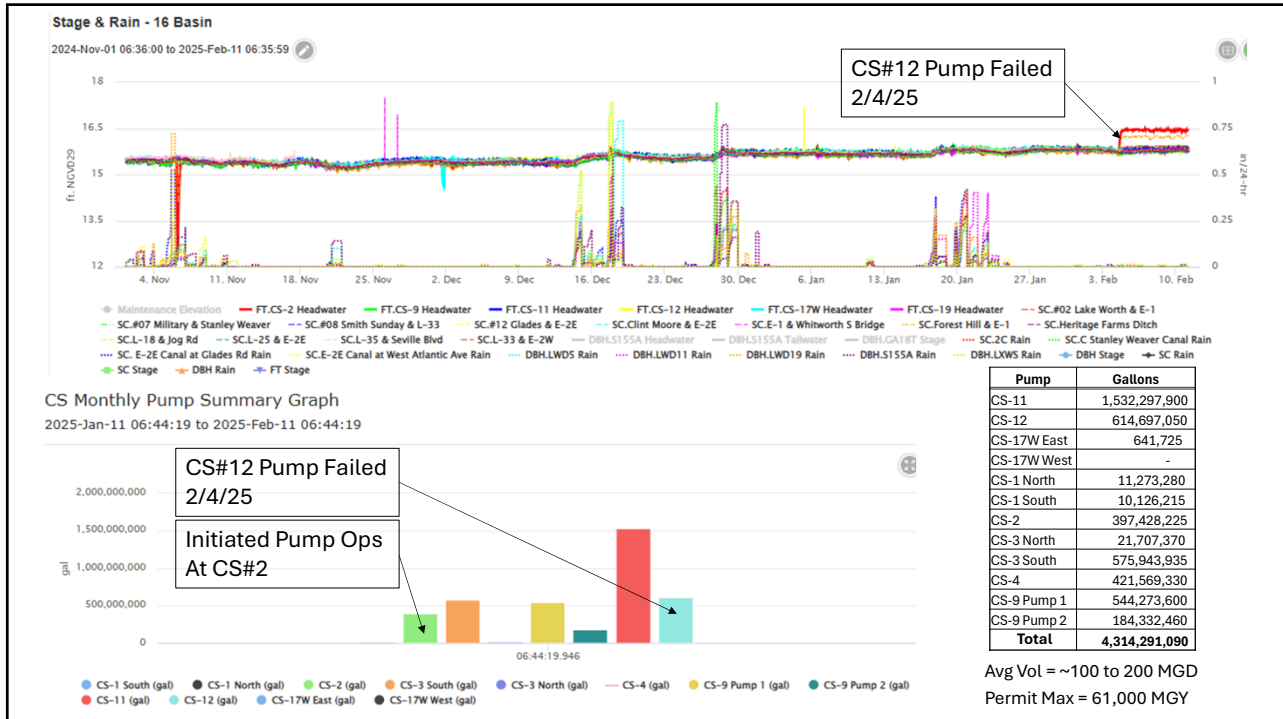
Stage & Rain - 16 Basin

2024-Nov-01 06:36:00 to 2025-Feb-11 06:35:59

CS#12 Pump Failed
2/4/25

18
16.5
15
13.5
12

ft. NGVD29

1
0.75
0.5
0.25
0

in/24-hr

4. Nov 11. Nov 18. Nov 25. Nov 2. Dec 9. Dec 16. Dec 23. Dec 30. Dec 6. Jan 13. Jan 20. Jan 27. Jan 3. Feb 10. Feb

Maintenance Elevation FT.CS-2 Headwater FT.CS-9 Headwater FT.CS-11 Headwater FT.CS-12 Headwater FT.CS-17W Headwater FT.CS-19 Headwater SC.#02 Lake Worth & E-1 SC.#07 Military & Stanley Weaver SC.#08 Smith Sunday & L-33 SC.#12 Glades & E-2E SC.Clint Moore & E-2E SC.E-1 & Whitworth S Bridge SC.Forest Hill & E-1 SC.Heritage Farms Ditch SC.L-18 & Jog Rd SC.L-25 & E-2E SC.L-35 & Seville Blvd SC.L-33 & E-2W DBH.S155A Headwater DBH.S155A Tailwater DBH.GA18T Stage SC.2C Rain SC.C Stanley Weaver Canal Rain SC. E-2E Canal at Glades Rd Rain SC.E-2E Canal at West Atlantic Ave Rain DBH.LWD5 Rain DBH.LWD11 Rain DBH.LWD19 Rain DBH.S155A Rain DBH.LXWS Rain DBH Stage SC Rain SC Stage DBH Rain FT Stage

CS Monthly Pump Summary Graph
2025-Jan-11 06:44:19 to 2025-Feb-11 06:44:19

CS#12 Pump Failed
2/4/25

Initiated Pump Ops
At CS#2

2,000,000,000
1,500,000,000
1,000,000,000
500,000,000
0

gal

06:44:19.946

CS-1 South (gal) CS-1 North (gal) CS-2 (gal) CS-3 South (gal) CS-3 North (gal) CS-4 (gal) CS-9 Pump 1 (gal) CS-9 Pump 2 (gal) CS-11 (gal) CS-12 (gal) CS-17W East (gal) CS-17W West (gal)

| Pump | Gallons |
|---|---|
| CS-11 | 1,532,297,900 |
| CS-12 | 614,697,050 |
| CS-17W East | 641,725 |
| CS-17W West | - |
| CS-1 North | 11,273,280 |
| CS-1 South | 10,126,215 |
| CS-2 | 397,428,225 |
| CS-3 North | 21,707,370 |
| CS-3 South | 575,943,935 |
| CS-4 | 421,569,330 |
| CS-9 Pump 1 | 544,273,600 |
| CS-9 Pump 2 | 184,332,460 |
| Total | 4,314,291,090 |

Avg Vol = ~100 to 200 MGD
Permit Max = 61,000 MGY